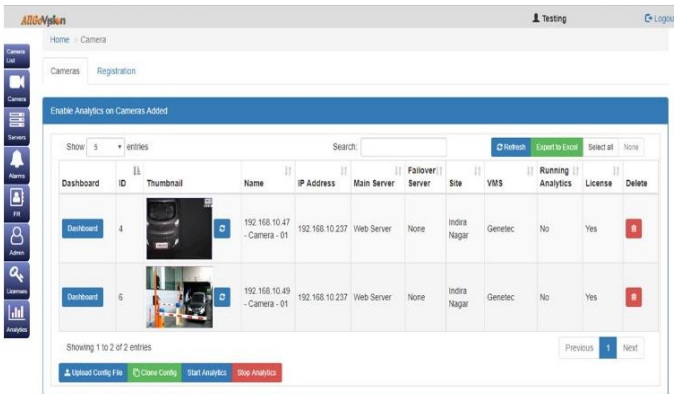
AllGoVision

Testing

Logout

Camera List

Camera

Servers

Alarms

FR

Admin

Licenses

Analytics

Home > Camera

Cameras Registration

Enable Analytics on Cameras Added

Show 5 entries

Search:

Refresh Export to Excel Select all None

| Dashboard | ID | Thumbnail | Name | IP Address | Main Server | Failover Server | Site | VMS | Running Analytics | License | Delete |
|---|---|---|---|---|---|---|---|---|---|---|---|
| Dashboard | 4 | | 192.168.10.47 - Camera - 01 | 192.168.10.237 | Web Server | None | Indira Nagar | Genetec | No | Yes | |
| Dashboard | 6 | | 192.168.10.49 - Camera - 01 | 192.168.10.237 | Web Server | None | Indira Nagar | Genetec | No | Yes | |

Showing 1 to 2 of 2 entries

Previous 1 Next

Upload Config File Clone Config Start Analytics Stop Analytics